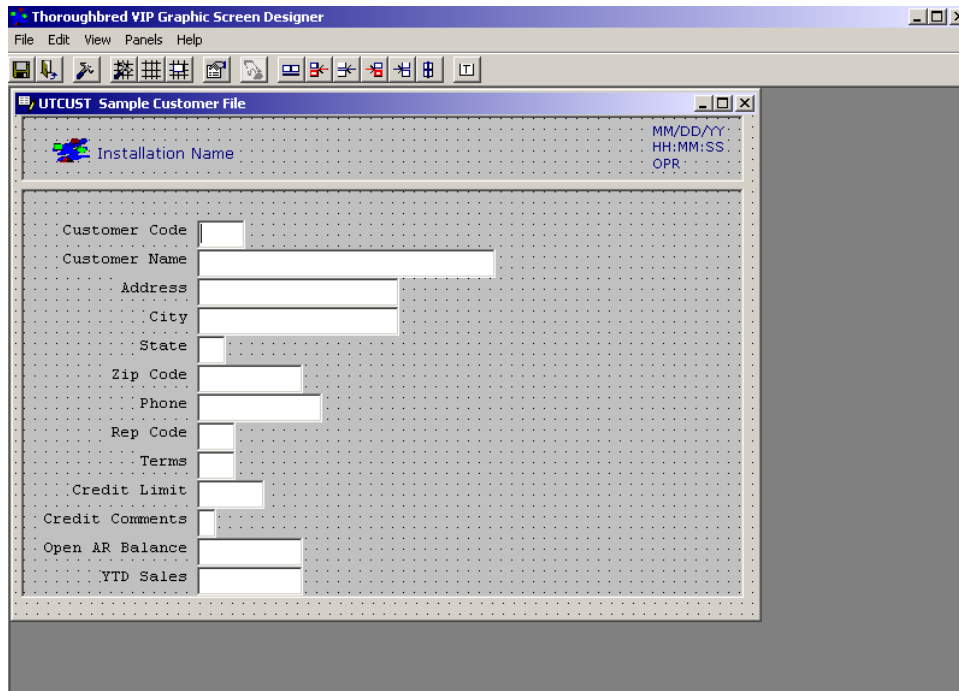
Thoroughbred VIP Graphic Screen Designer

File Edit View Panels Help

UTCUST Sample Customer File

Installation Name

MM/DD/YY
HH:MM:SS
OPR

Customer Code
Customer Name
Address
City
State
Zip Code
Phone
Rep Code
Terms
Credit Limit
Credit Comments
Open AR Balance
YTD Sales